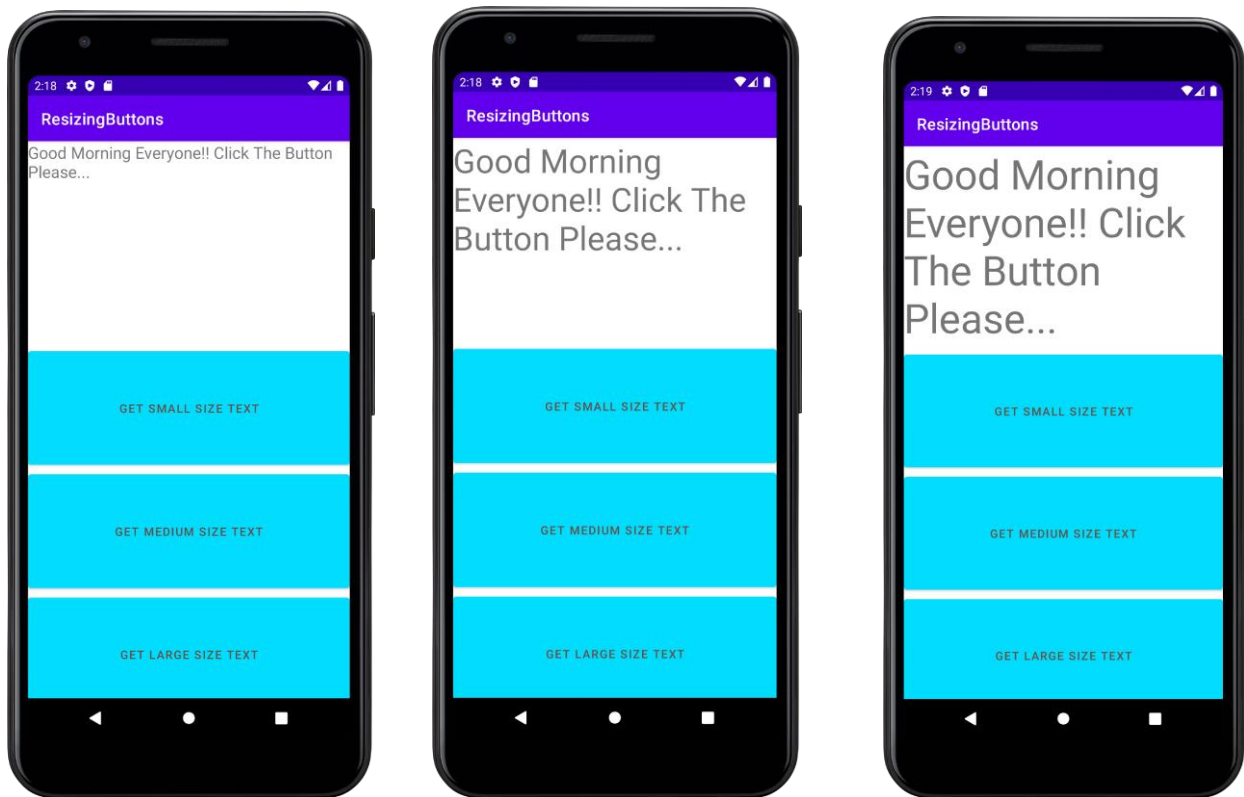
2:18

ResizingButtons

Good Morning Everyone!! Click The Button Please...

GET SMALL SIZE TEXT

GET MEDIUM SIZE TEXT

GET LARGE SIZE TEXT

2:18

ResizingButtons

Good Morning Everyone!! Click The Button Please...

GET SMALL SIZE TEXT

GET MEDIUM SIZE TEXT

GET LARGE SIZE TEXT

2:19

ResizingButtons

Good Morning Everyone!! Click The Button Please...

GET SMALL SIZE TEXT

GET MEDIUM SIZE TEXT

GET LARGE SIZE TEXT